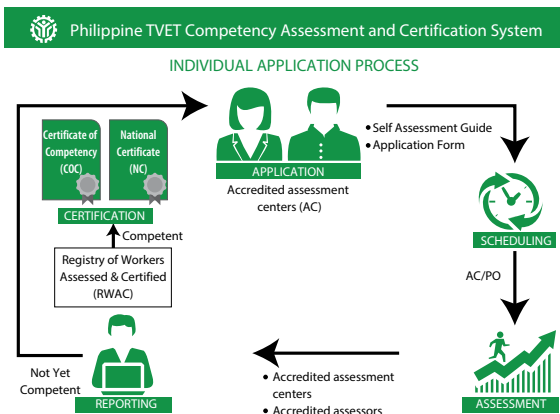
Philippine TVET Competency Assessment and Certification System

INDIVIDUAL APPLICATION PROCESS

APPLICATION
Accredited assessment centers (AC)

• Self Assessment Guide
• Application Form

SCHEDULING

AC/PO

ASSESSMENT

• Accredited assessment centers
• Accredited assessors

REPORTING

Not Yet Competent

Certificate of Competency (COC)

National Certificate (NC)

CERTIFICATION

Competent

Registry of Workers Assessed & Certified (RWAC)